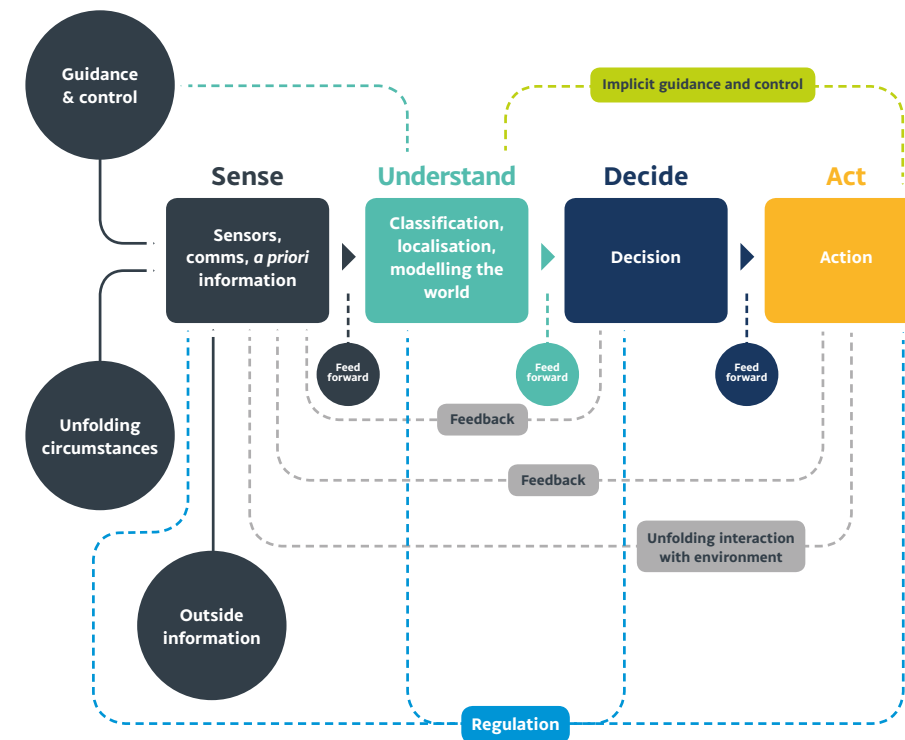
Guidance & control

Implicit guidance and control

Sense

Understand

Decide

Act

Sensors, comms, *a priori* information

Classification, localisation, modelling the world

Decision

Action

Feed forward

Feed forward

Feed forward

Feedback

Feedback

Unfolding circumstances

Unfolding interaction with environment

Outside information

Regulation